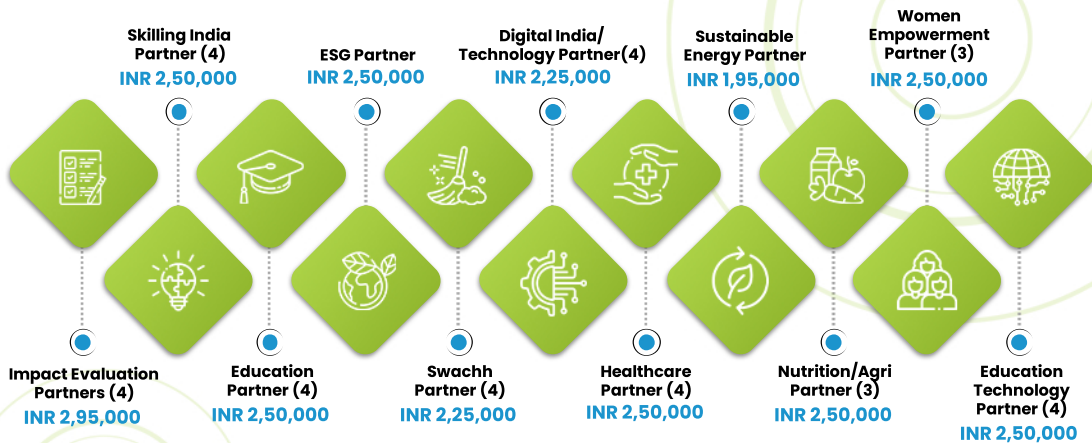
Skilling India Partner (4)
INR 2,50,000

ESG Partner
INR 2,50,000

Digital India/ Technology Partner(4)
INR 2,25,000

Sustainable Energy Partner
INR 1,95,000

Women Empowerment Partner (3)
INR 2,50,000

Impact Evaluation Partners (4)
INR 2,95,000

Education Partner (4)
INR 2,50,000

Swachh Partner (4)
INR 2,25,000

Healthcare Partner (4)
INR 2,50,000

Nutrition/Agri Partner (3)
INR 2,50,000

Education Technology Partner (4)
INR 2,50,000